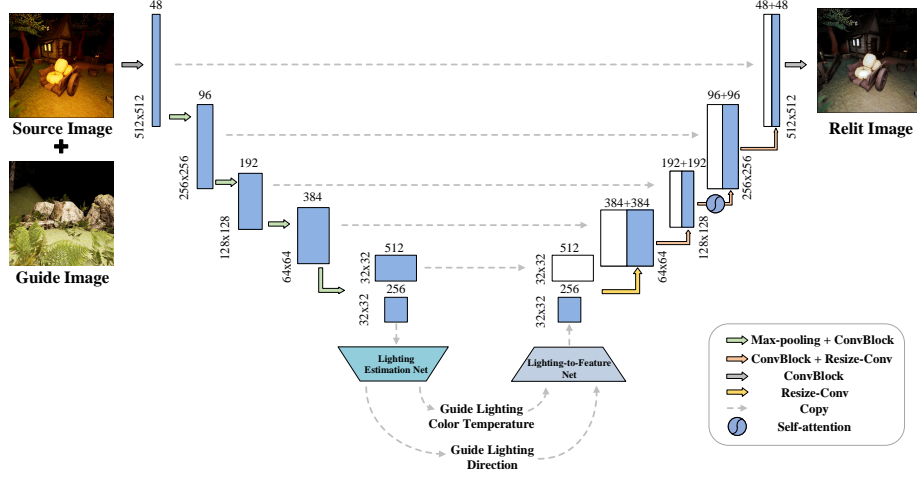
Source Image

Guide Image

48

512x512

96

256x256

192

128x128

384

64x64

512

32x32

256

32x32

Lighting Estimation Net

Guide Lighting Color Temperature

Guide Lighting Direction

Lighting-to-Feature Net

256

32x32

512

32x32

384+384

64x64

192+192

128x128

96+96

256x256

48+48

512x512

Relit Image

Max-pooling + ConvBlock

ConvBlock + Resize-Conv

ConvBlock

Resize-Conv

Copy

Self-attention